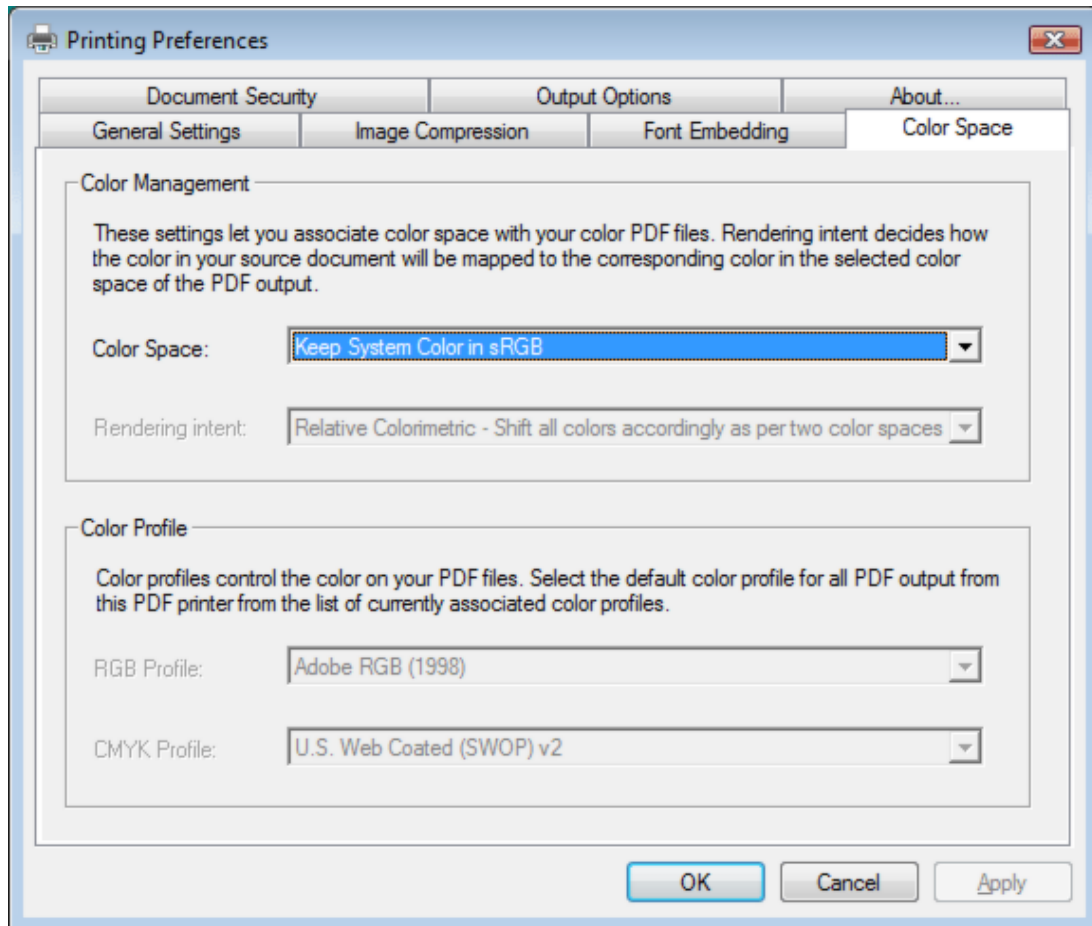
Printing Preferences

Document Security
Output Options
About...
General Settings
Image Compression
Font Embedding
Color Space

Color Management

These settings let you associate color space with your color PDF files. Rendering intent decides how the color in your source document will be mapped to the corresponding color in the selected color space of the PDF output.

Color Space: Keep System Color in sRGB

Rendering intent: Relative Colorimetric - Shift all colors accordingly as per two color spaces

Color Profile

Color profiles control the color on your PDF files. Select the default color profile for all PDF output from this PDF printer from the list of currently associated color profiles.

RGB Profile: Adobe RGB (1998)

CMYK Profile: U.S. Web Coated (SWOP) v2

OK
Cancel
Apply